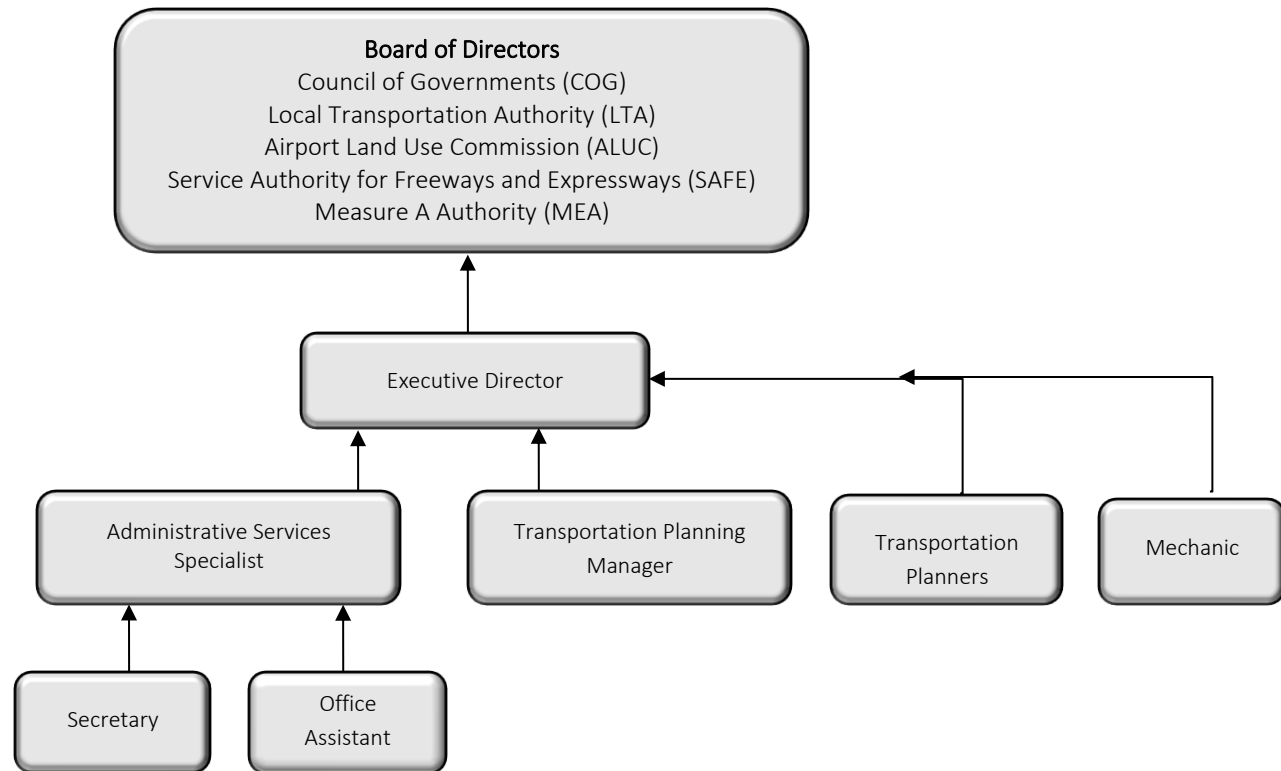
Board of Directors
Council of Governments (COG)
Local Transportation Authority (LTA)
Airport Land Use Commission (ALUC)
Service Authority for Freeways and Expressways (SAFE)
Measure A Authority (MEA)

Executive Director

Administrative Services Specialist

Transportation Planning Manager

Transportation Planners

Mechanic

Secretary

Office Assistant